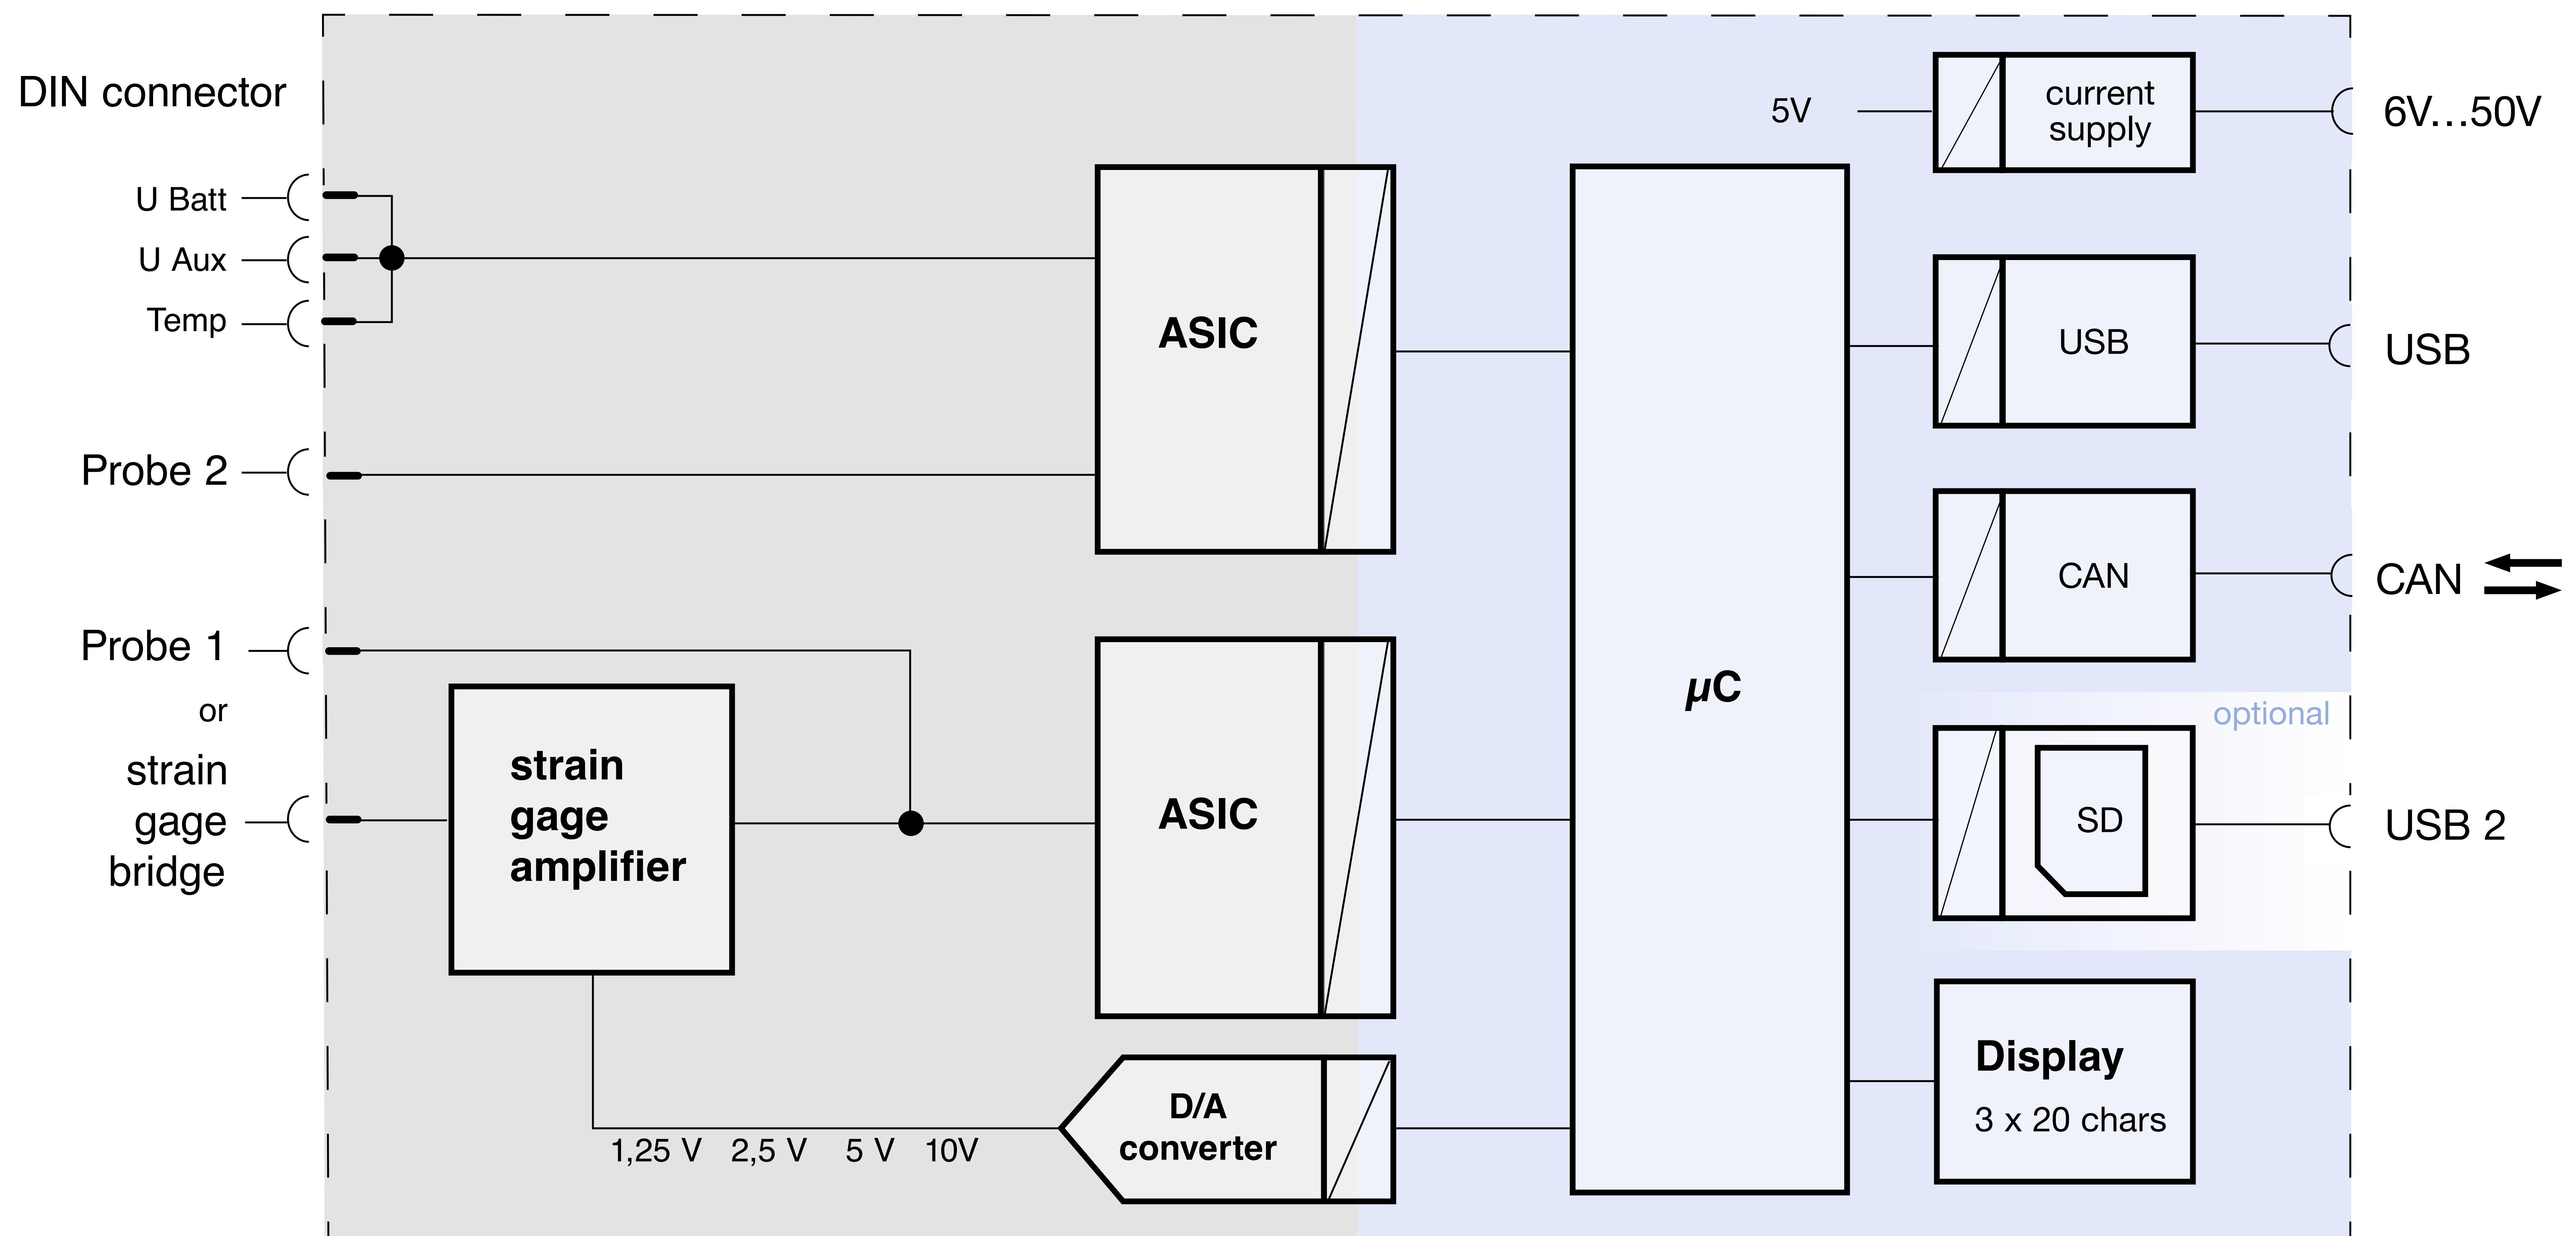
DIN connector

U Batt

U Aux

Temp

Probe 2

Probe 1

or

strain gage bridge

ASIC

ASIC

strain gage amplifier

D/A converter

1,25 V 2,5 V 5 V 10V

µC

5V

current supply

6V…50V

USB

USB

CAN

CAN

optional

SD

USB 2

Display

3 x 20 chars